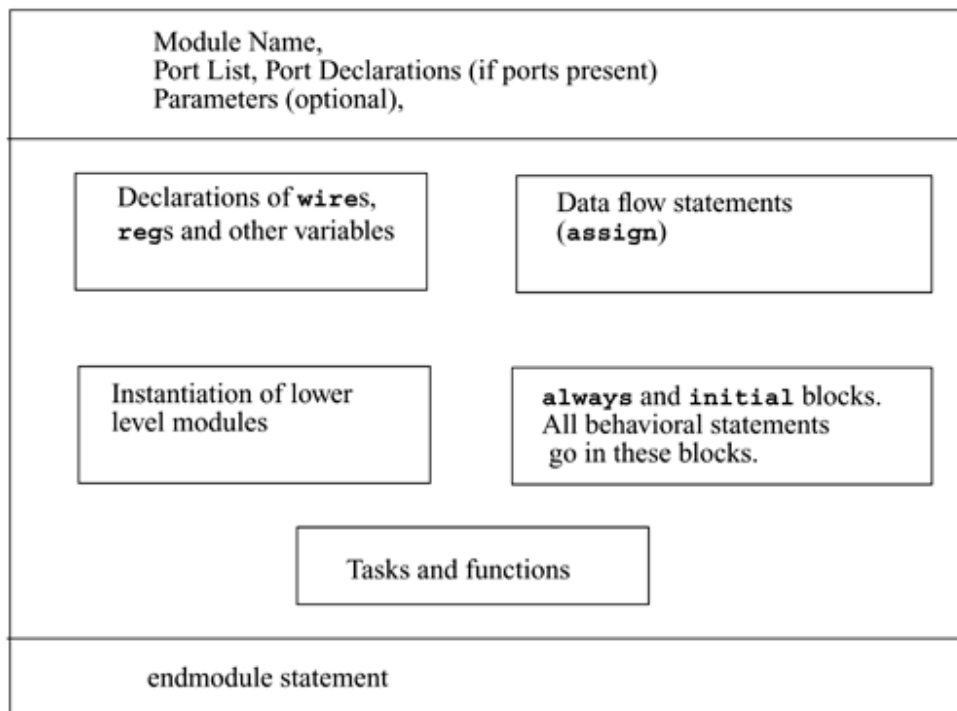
Module Name,
Port List, Port Declarations (if ports present)
Parameters (optional),

Declarations of wires, regs and other variables

Data flow statements (assign)

Instantiation of lower level modules

always and initial blocks. All behavioral statements go in these blocks.

Tasks and functions

endmodule statement